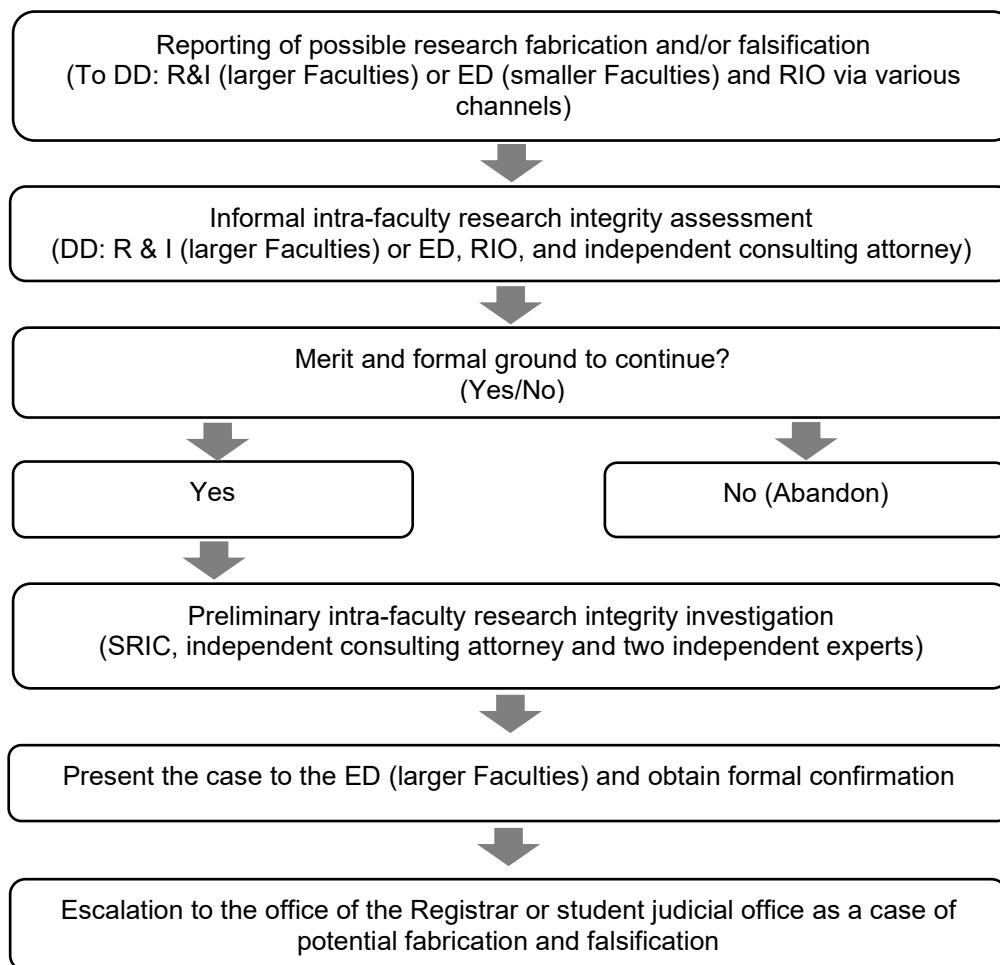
Reporting of possible research fabrication and/or falsification
(To DD: R&I (larger Faculties) or ED (smaller Faculties) and RIO via various channels)

Informal intra-faculty research integrity assessment
(DD: R & I (larger Faculties) or ED, RIO, and independent consulting attorney)

Merit and formal ground to continue?
(Yes/No)

Yes

No (Abandon)

Preliminary intra-faculty research integrity investigation
(SRIC, independent consulting attorney and two independent experts)

Present the case to the ED (larger Faculties) and obtain formal confirmation

Escalation to the office of the Registrar or student judicial office as a case of potential fabrication and falsification